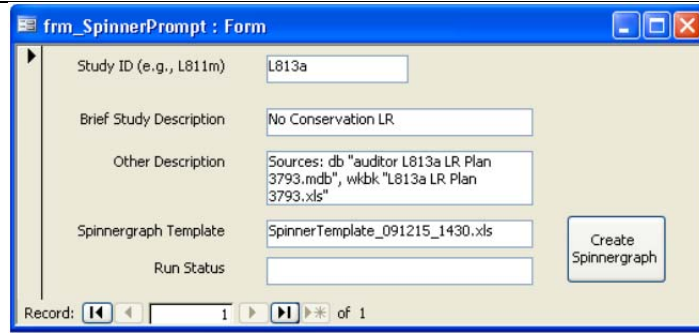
frm_SpinnerPrompt : Form

Study ID (e.g., L811m) L813a

Brief Study Description No Conservation LR

Other Description Sources: db "auditor L813a LR Plan 3793.mdb", wkbk "L813a LR Plan 3793.xls"

Spinnergraph Template SpinnerTemplate_091215_1430.xls

Run Status

Create Spinnergraph

Record: 1 of 1